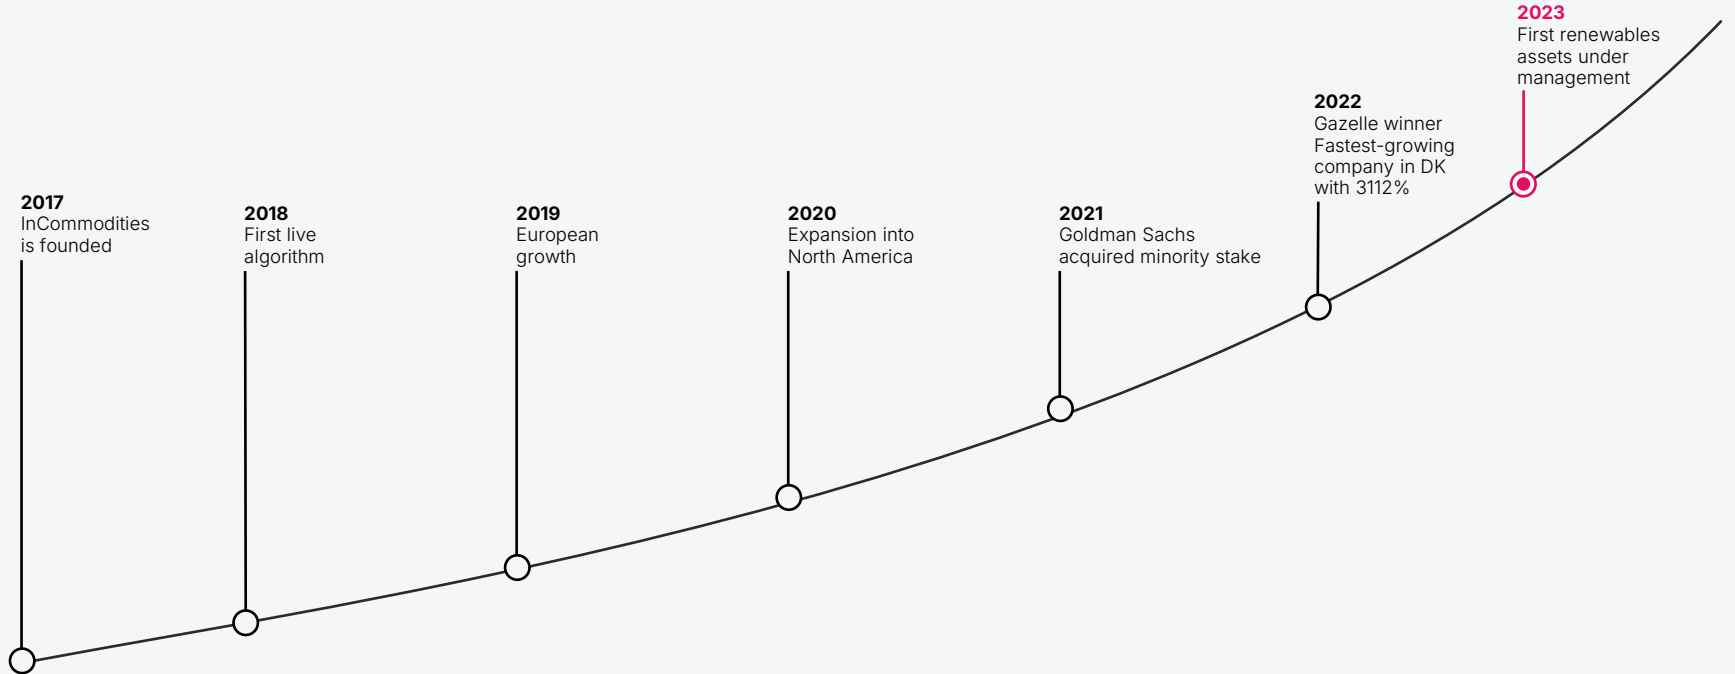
2023
First renewables assets under management

2022
Gazelle winner
Fastest-growing company in DK with 3112%

2017
InCommodities is founded

2018
First live algorithm

2019
European growth

2020
Expansion into North America

2021
Goldman Sachs acquired minority stake